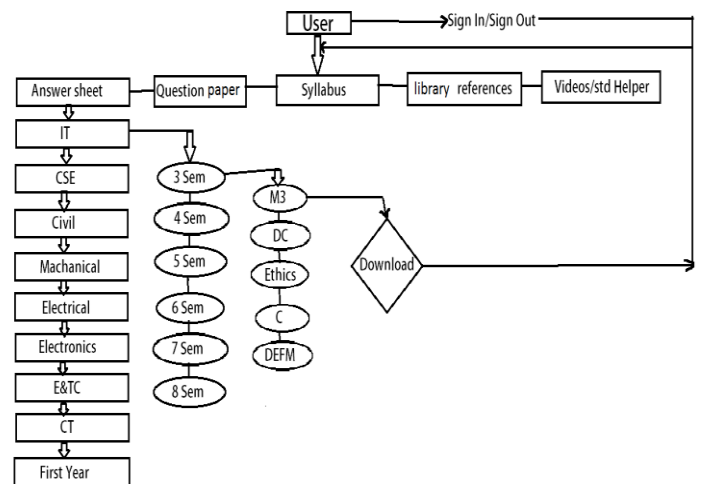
User

Sign In/Sign Out

Answer sheet

Question paper

Syllabus

library references

Videos/std Helper

IT

CSE

Civil

Machanical

Electrical

Electronics

E&TC

CT

First Year

3 Sem

4 Sem

5 Sem

6 Sem

7 Sem

8 Sem

M3

DC

Ethics

C

DEFM

Download